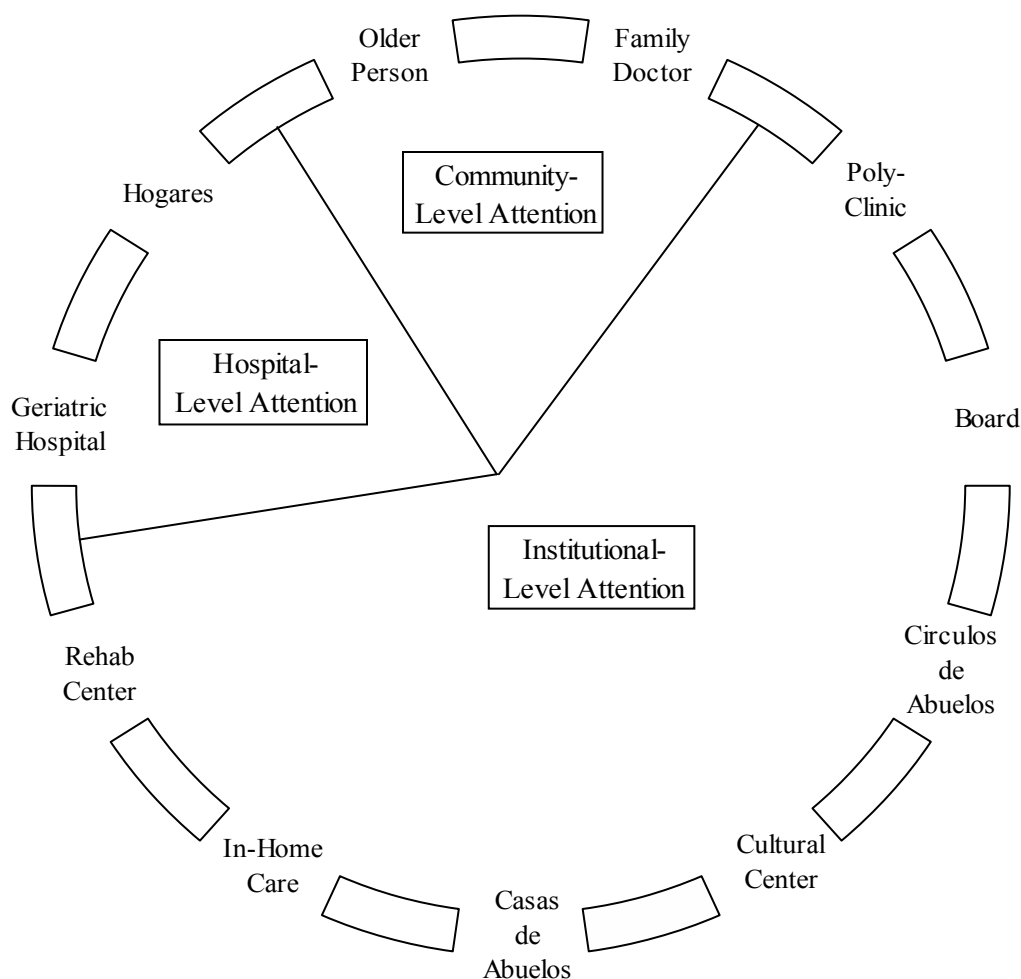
Older Person

Family Doctor

Community-Level Attention

Hogares

Poly-Clinic

Hospital-Level Attention

Geriatric Hospital

Board

Institutional-Level Attention

Circulos de Abuelos

Rehab Center

Cultural Center

In-Home Care

Casas de Abuelos